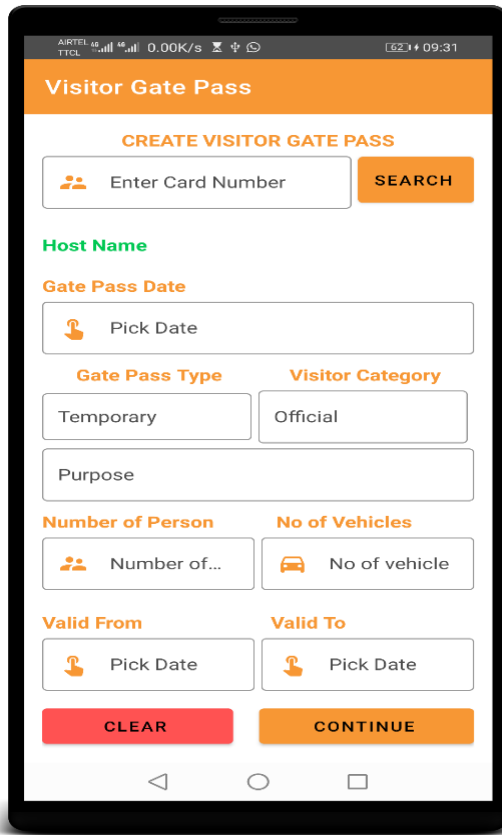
AIRTEL TTCL 4G 4G 0.00K/s 62 09:31

Visitor Gate Pass

CREATE VISITOR GATE PASS

Enter Card Number

SEARCH

Host Name

Gate Pass Date

Pick Date

Gate Pass Type

Visitor Category

Temporary

Official

Purpose

Number of Person

No of Vehicles

Number of...

No of vehicle

Valid From

Valid To

Pick Date

Pick Date

CLEAR

CONTINUE